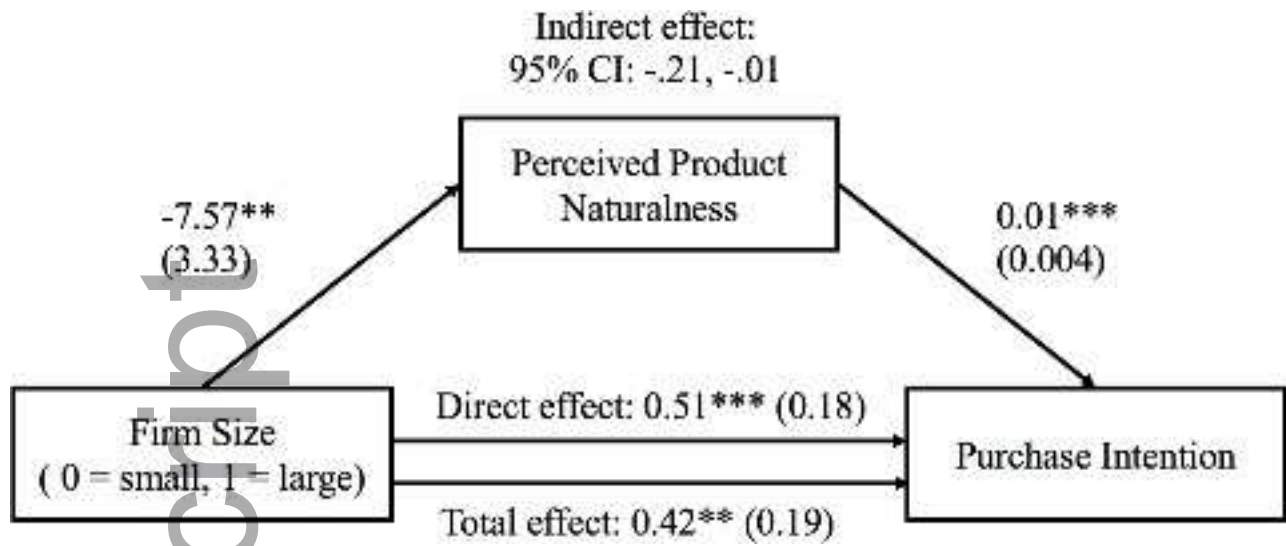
Indirect effect:
95% CI: -.21, -.01

Perceived Product Naturalness

-7.57**
(3.33)

0.01***
(0.004)

Firm Size
( 0 = small, 1 = large)

Direct effect: 0.51*** (0.18)

Purchase Intention

Total effect: 0.42** (0.19)

cript